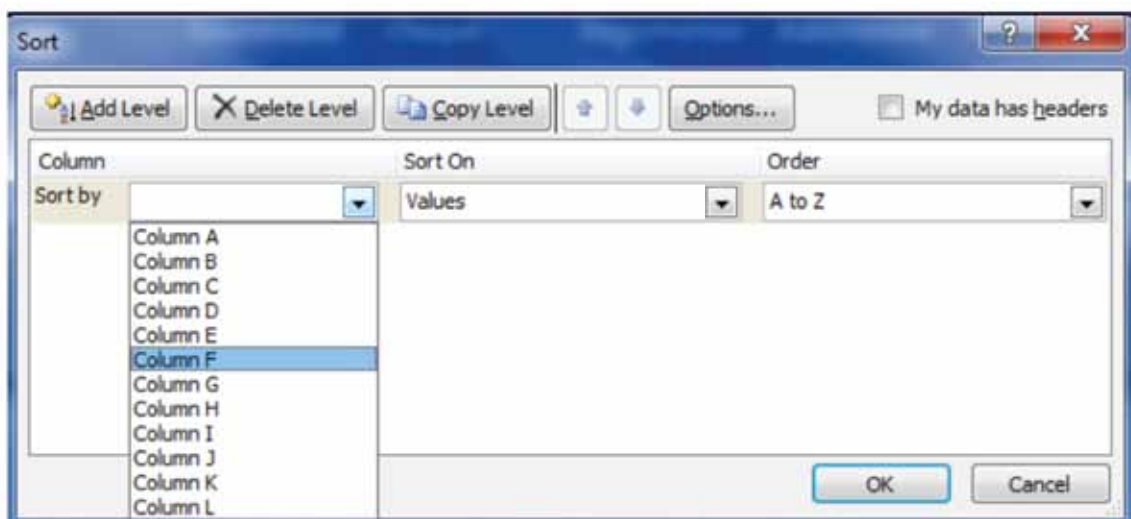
Sort

?

X

Add Level

Delete Level

Copy Level

Options...

My data has headers

Column

Sort On

Order

Sort by

Values

A to Z

Column A
Column B
Column C
Column D
Column E
Column F
Column G
Column H
Column I
Column J
Column K
Column L

OK

Cancel